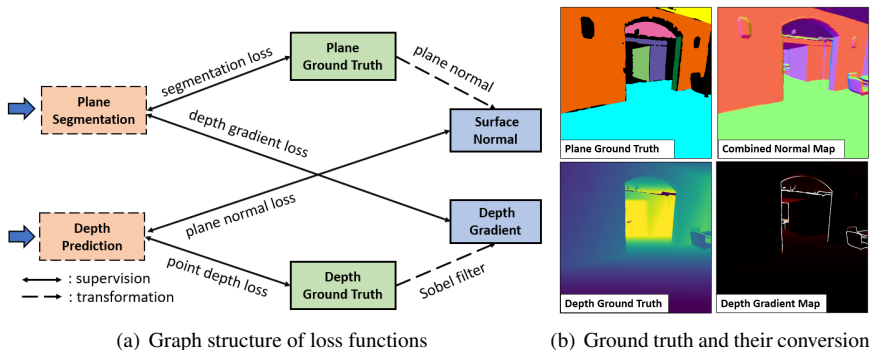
Plane Ground Truth

segmentation loss

plane normal

Plane Segmentation

depth gradient loss

Surface Normal

plane normal loss

Depth Gradient

Depth Prediction

point depth loss

Depth Ground Truth

Sobel filter

: supervision

: transformation

(a) Graph structure of loss functions

Plane Ground Truth

Combined Normal Map

Depth Ground Truth

Depth Gradient Map

(b) Ground truth and their conversion